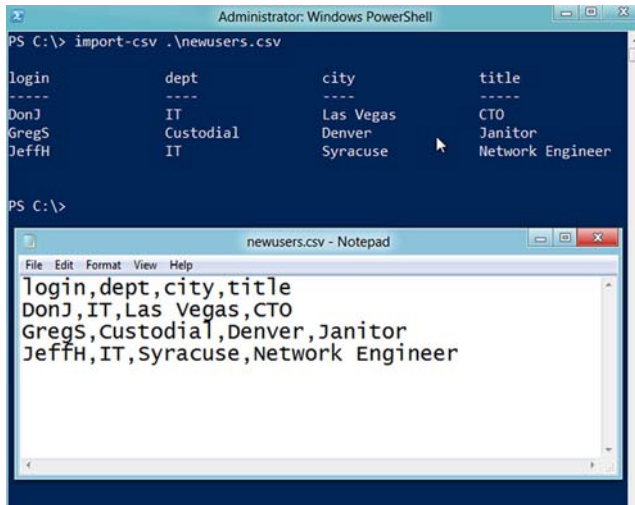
Administrator: Windows PowerShell

PS C:\> import-csv .\newusers.csv

| login | dept | city | title |
|---|---|---|---|
| ----- | ---- | ---- | ----- |
| DonJ | IT | Las Vegas | CTO |
| GregS | Custodial | Denver | Janitor |
| JeffH | IT | Syracuse | Network Engineer |

PS C:\>

newusers.csv - Notepad

File Edit Format View Help

login,dept,city,title
DonJ,IT,Las Vegas,CTO
GregS,Custodial,Denver,Janitor
JeffH,IT,Syracuse,Network Engineer